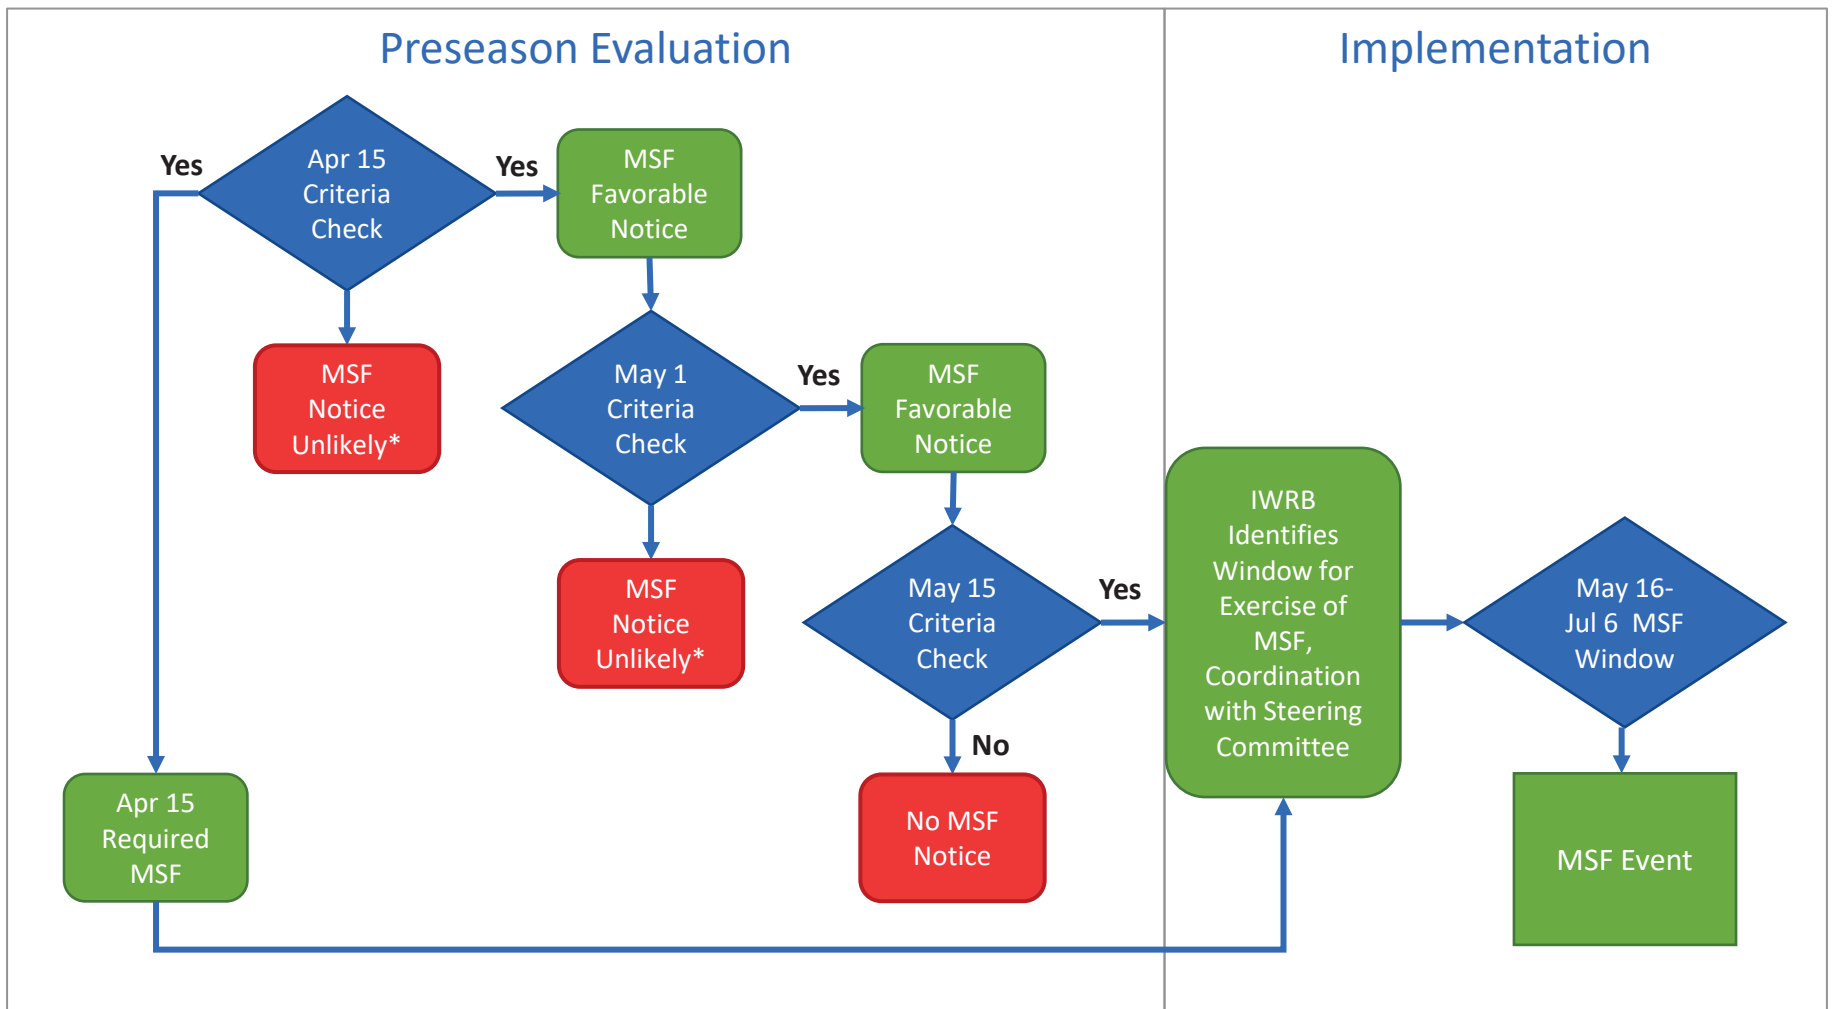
Preseason Evaluation

Implementation

Yes

Apr 15 Criteria Check

Yes

MSF Favorable Notice

MSF Notice Unlikely*

May 1 Criteria Check

Yes

MSF Favorable Notice

MSF Notice Unlikely*

May 15 Criteria Check

Yes

IWRB Identifies Window for Exercise of MSF, Coordination with Steering Committee

May 16-Jul 6 MSF Window

No

Apr 15 Required MSF

No MSF Notice

MSF Event